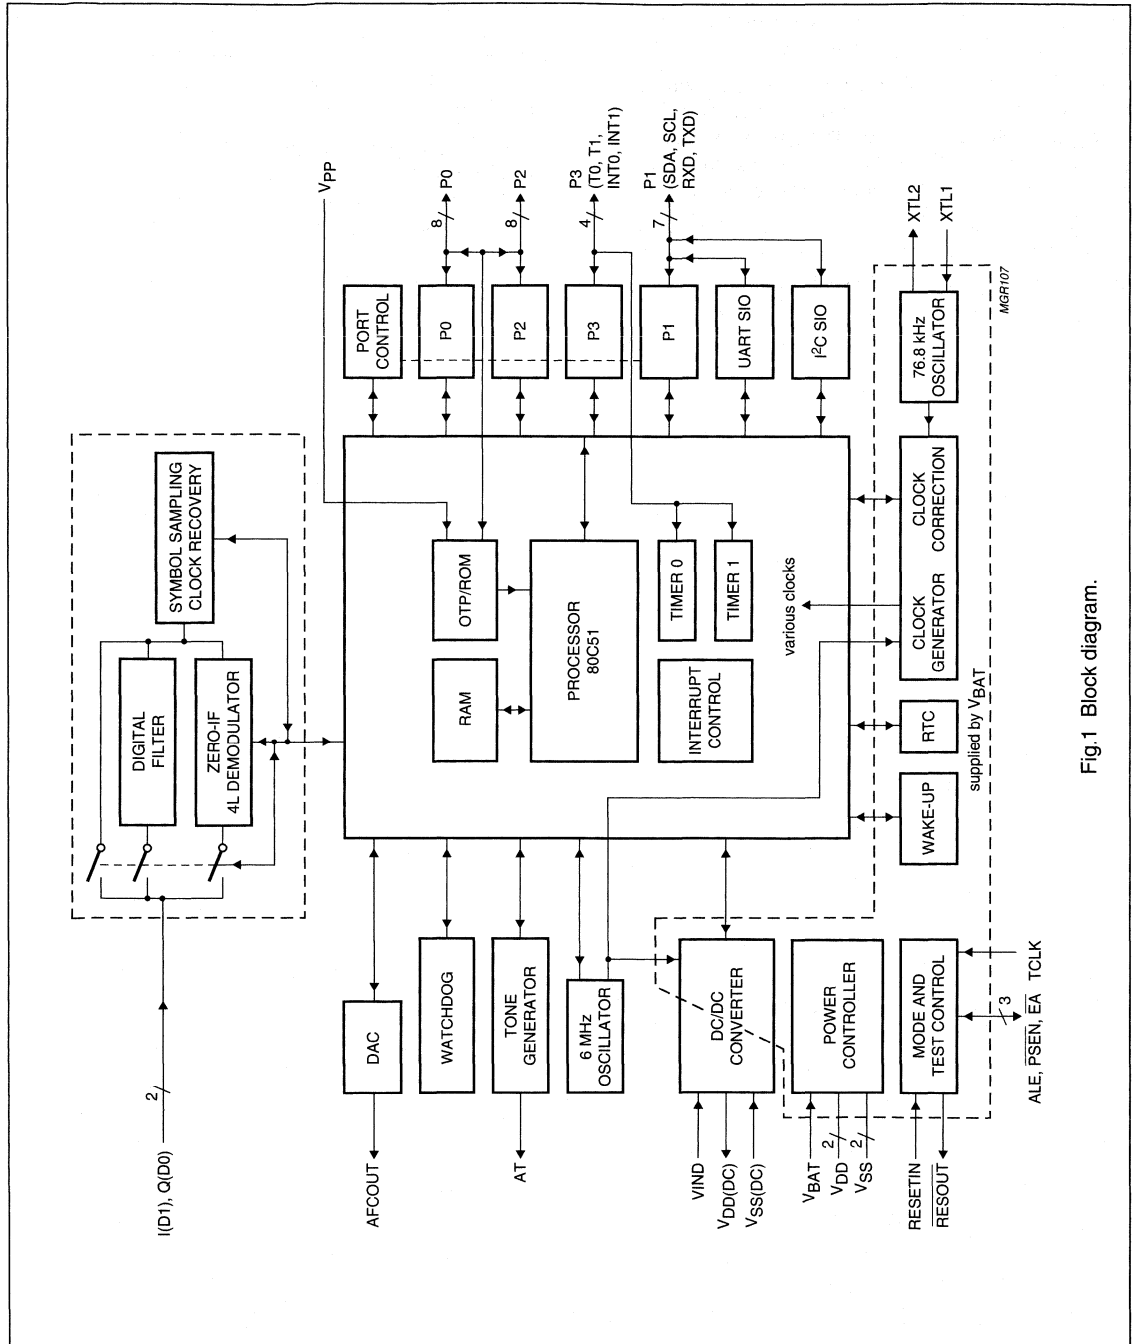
$V_{PP}$

P0

8

P2

8

P3 (T0, T1, INT0, INT1)

4

P1 (SDA, SCL, RXD, TXD)

7

XTL2

XTL1

MGR107

PORT CONTROL

P0

P2

P3

P1

UART SIO

$I^2C$ SIO

76.8 kHz OSCILLATOR

SYMBOL SAMPLING CLOCK RECOVERY

DIGITAL FILTER

ZERO-IF 4L DEMODULATOR

OTP/ROM

PROCESSOR 80C51

TIMER 0

TIMER 1

RAM

INTERRUPT CONTROL

various clocks

CLOCK CORRECTION

CLOCK GENERATOR

RTC

WAKE-UP

supplied by $V_{BAT}$

I(D1), Q(D0)

2

DAC

WATCHDOG

TONE GENERATOR

6 MHz OSCILLATOR

DC/DC CONVERTER

POWER CONTROLLER

MODE AND TEST CONTROL

TCLK

3

ALE, $\overline{PSEN}$, $\overline{EA}$

AFCOUT

AT

VIND

$V_{DD(DC)}$

$V_{SS(DC)}$

$V_{BAT}$

$V_{DD}$

2

$V_{SS}$

2

RESETIN

$\overline{RESOUT}$

Fig.1 Block diagram.